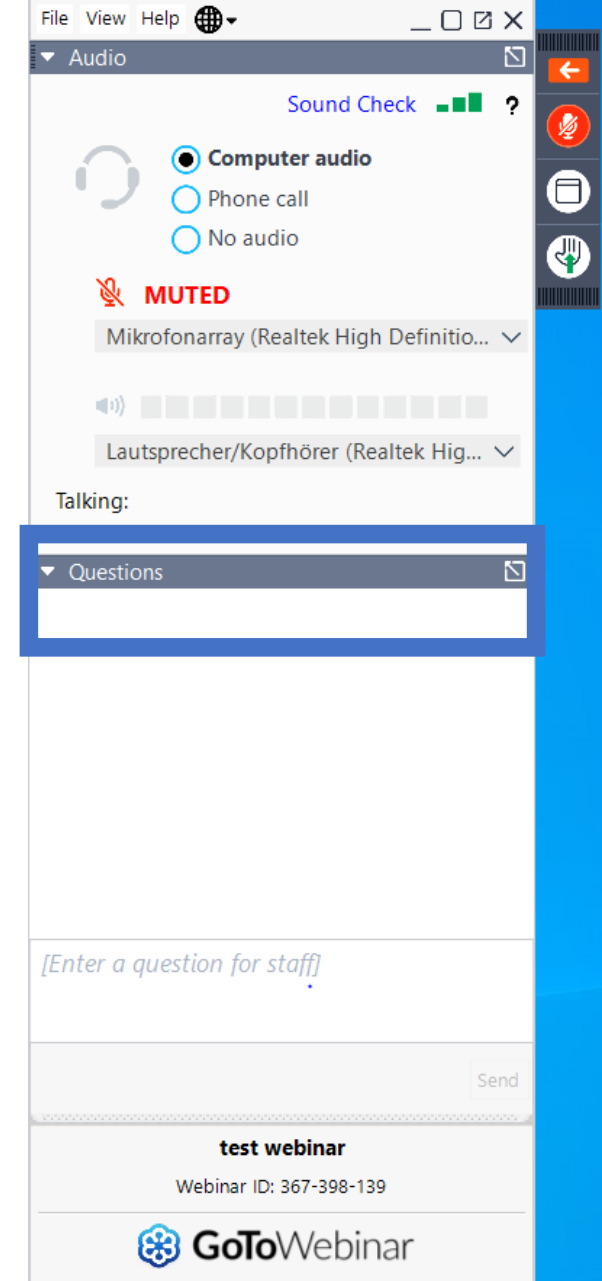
File View Help

Audio

Sound Check ?

Computer audio
Phone call
No audio

MUTED

Mikrofonarray (Realtek High Definitio...

Lautsprecher/Kopfhörer (Realtek Hig...

Talking:

Questions

[Enter a question for staff]

Send

test webinar

Webinar ID: 367-398-139

GoToWebinar